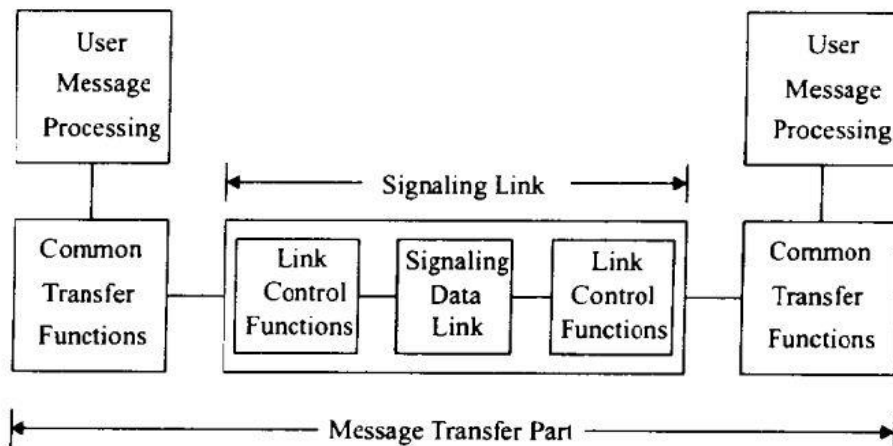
User Message Processing

User Message Processing

Signaling Link

Common Transfer Functions

Link Control Functions

Signaling Data Link

Link Control Functions

Common Transfer Functions

Message Transfer Part